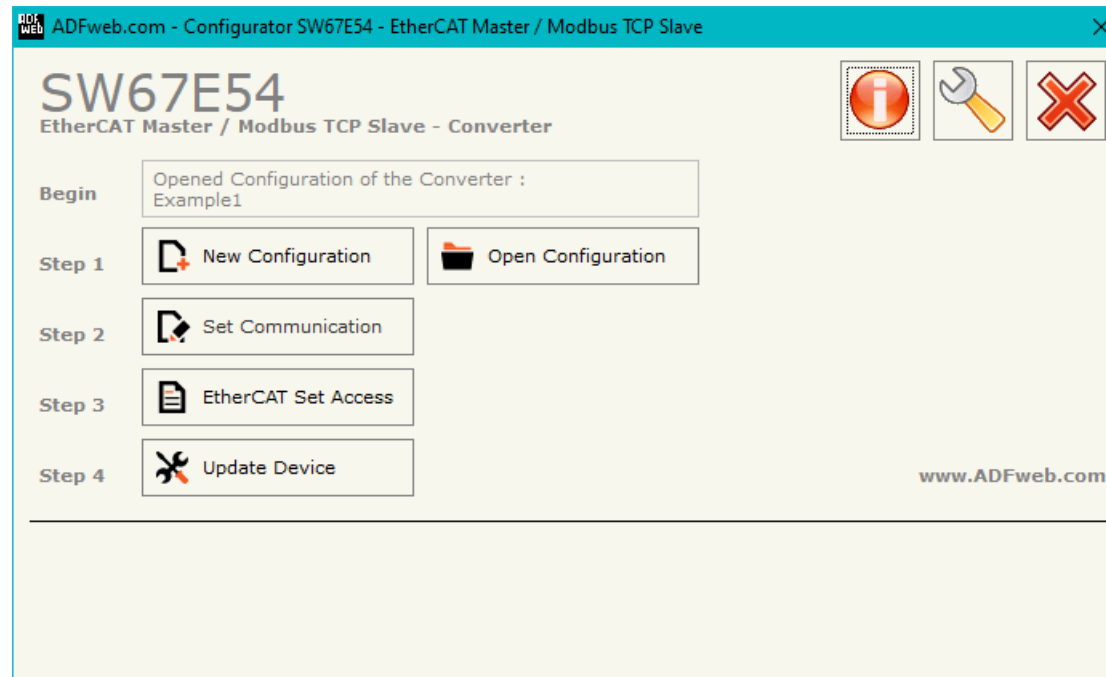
ADFweb.com - Configurator SW67E54 - EtherCAT Master / Modbus TCP Slave

SW67E54
EtherCAT Master / Modbus TCP Slave - Converter

Begin
Opened Configuration of the Converter :
Example1

Step 1
New Configuration
Open Configuration

Step 2
Set Communication

Step 3
EtherCAT Set Access

Step 4
Update Device

www.ADFweb.com